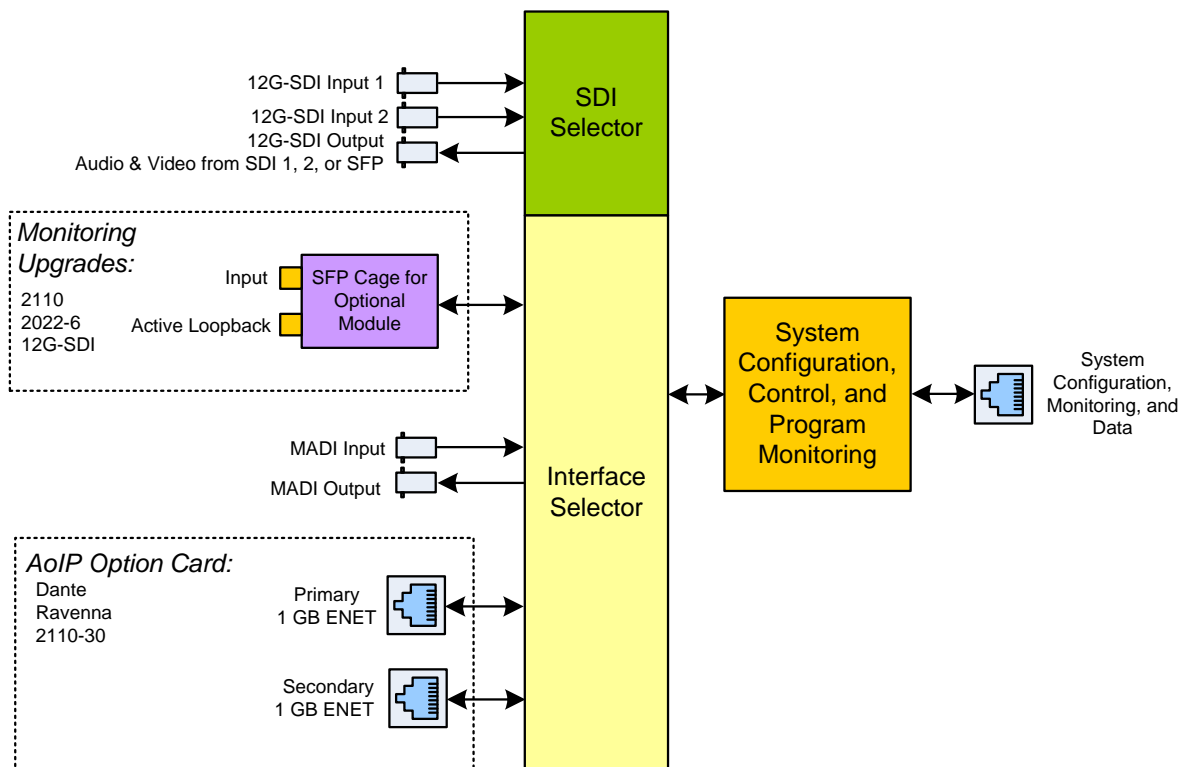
12G-SDI Input 1

12G-SDI Input 2

12G-SDI Output
Audio & Video from SDI 1, 2, or SFP

SDI Selector

Monitoring Upgrades:
2110
2022-6
12G-SDI

Input

Active Loopback

SFP Cage for Optional Module

MADI Input

MADI Output

Interface Selector

System Configuration, Control, and Program Monitoring

System Configuration, Monitoring, and Data

AoIP Option Card:
Dante
Ravenna
2110-30

Primary
1 GB ENET

Secondary
1 GB ENET